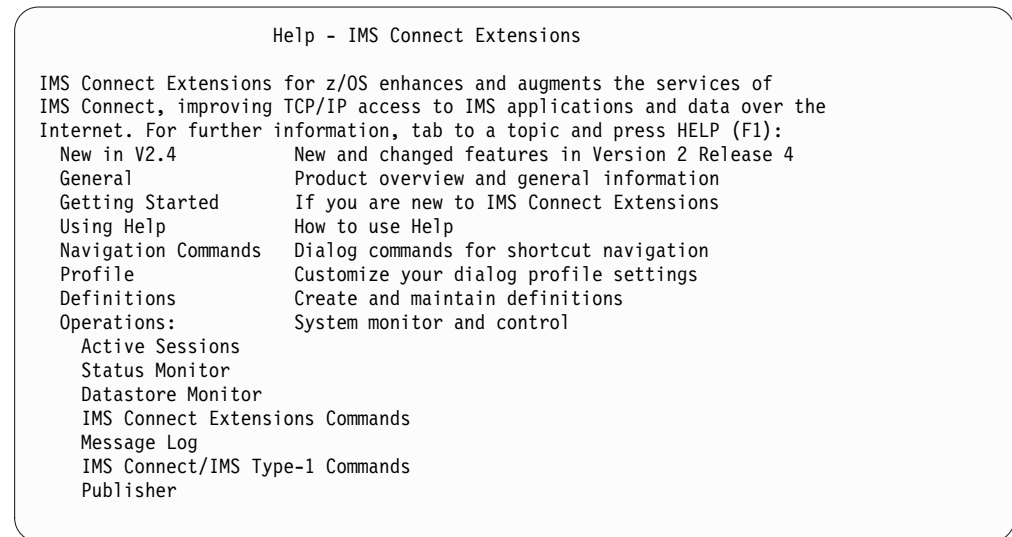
Help - IMS Connect Extensions

IMS Connect Extensions for z/OS enhances and augments the services of IMS Connect, improving TCP/IP access to IMS applications and data over the Internet. For further information, tab to a topic and press HELP (F1):

| | |
|---|---|
| New in V2.4 | New and changed features in Version 2 Release 4 |
| General | Product overview and general information |
| Getting Started | If you are new to IMS Connect Extensions |
| Using Help | How to use Help |
| Navigation Commands | Dialog commands for shortcut navigation |
| Profile | Customize your dialog profile settings |
| Definitions | Create and maintain definitions |
| Operations: | System monitor and control |

Active Sessions
Status Monitor
Datastore Monitor
IMS Connect Extensions Commands
Message Log
IMS Connect/IMS Type-1 Commands
Publisher